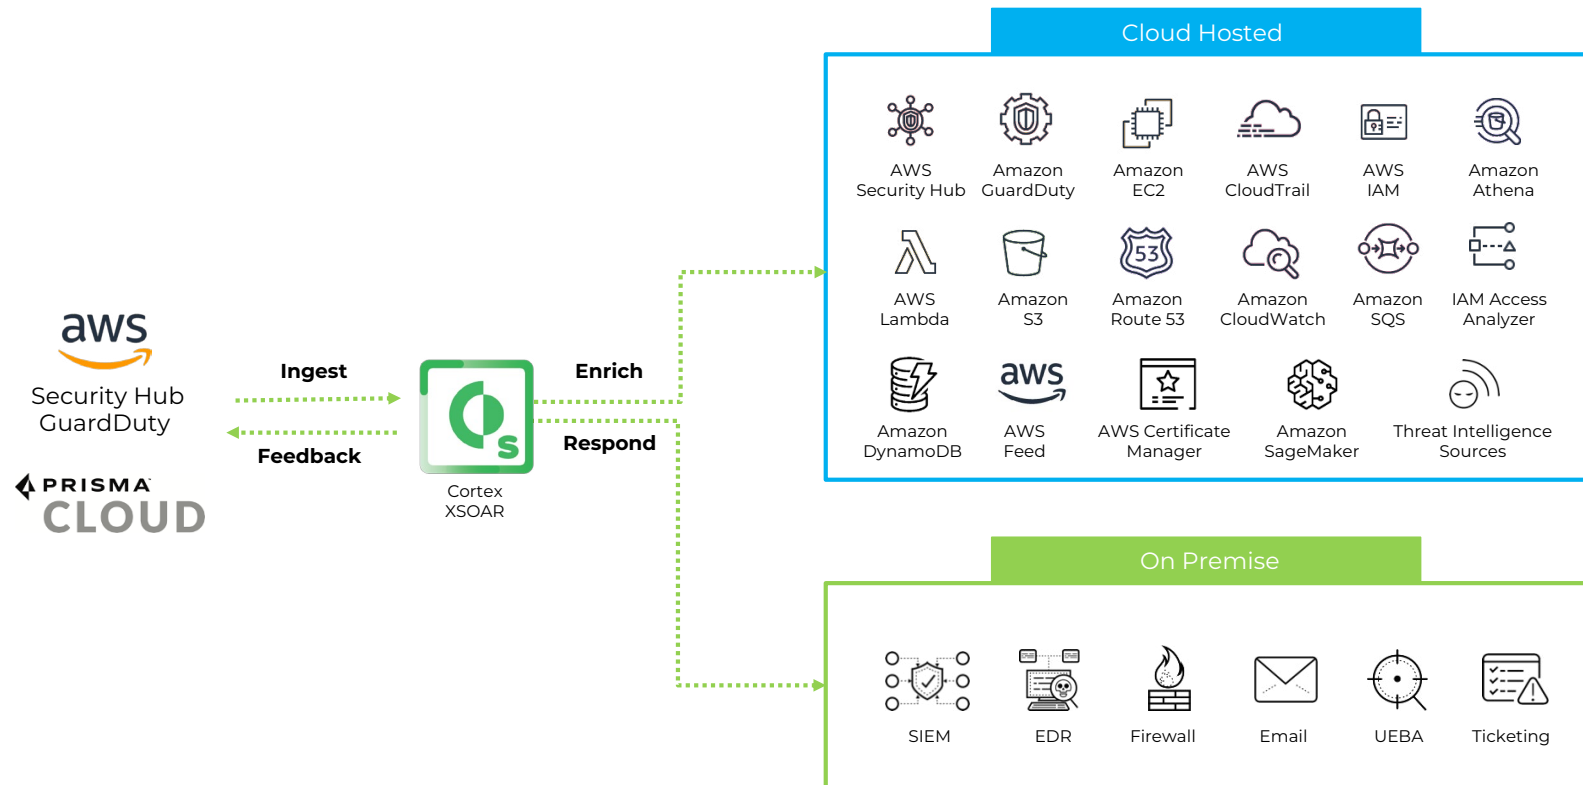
aws
Security Hub
GuardDuty

PRISMA
CLOUD

Ingest

Feedback

S

Cortex
XSOAR

Enrich

Respond

Cloud Hosted

AWS
Security Hub

Amazon
GuardDuty

Amazon
EC2

AWS
CloudTrail

AWS
IAM

Amazon
Athena

AWS
Lambda

Amazon
S3

53

Amazon
Route 53

Amazon
CloudWatch

Amazon
SQS

IAM Access
Analyzer

Amazon
DynamoDB

aws

AWS
Feed

AWS Certificate
Manager

Amazon
SageMaker

Threat Intelligence
Sources

On Premise

SIEM

EDR

Firewall

Email

UEBA

Ticketing